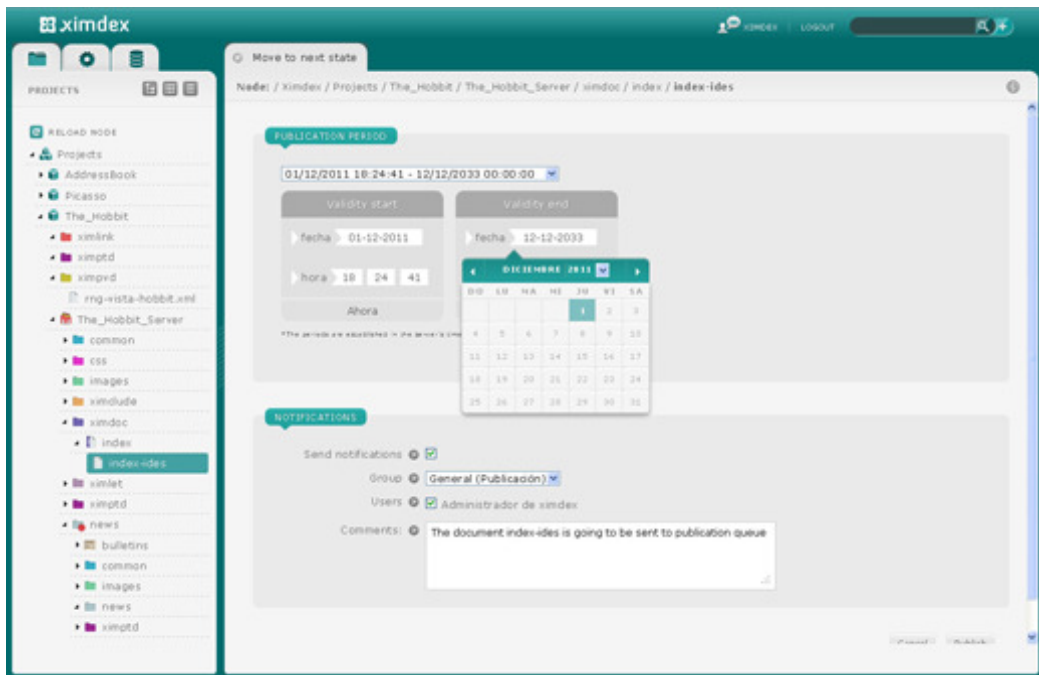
ximdex

ximdex LOGOUT

PROJECTS

RELOAD NODE
Projects
AddressBook
Picasso
The_Hobbit
ximlink
ximptd
ximpvd
rng-vista-hobbit.xml
The_Hobbit_Server
common
css
images
ximclude
ximdoc
index
index-ides
ximlet
ximptd
news
bulletins
common
images
news
ximptd

Move to next state

Node: / Ximdex / Projects / The_Hobbit / The_Hobbit_Server / ximdoc / index / index-ides

PUBLICATION PERIOD

01/12/2011 18:24:41 - 12/12/2033 00:00:00

Validity start
fecha 01-12-2011
hora 18 24 41
Ahora

Validity end
fecha 12-12-2033

*The periods are adjustated in the server's time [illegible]

| DICIEMBRE 2011 | | | | | | |
|---|---|---|---|---|---|---|
| DO | LU | MA | MI | JU | VI | SA |
| | | | | 1 | 2 | 3 |
| 4 | 5 | 6 | 7 | 8 | 9 | 10 |
| 11 | 12 | 13 | 14 | 15 | 16 | 17 |
| 18 | 19 | 20 | 21 | 22 | 23 | 24 |
| 25 | 26 | 27 | 28 | 29 | 30 | 31 |

NOTIFICATIONS

Send notifications
Group General (Publicación)
Users Administrador de ximdex
Comments: The document index-ides is going to be sent to publication queue

Cancel Publish